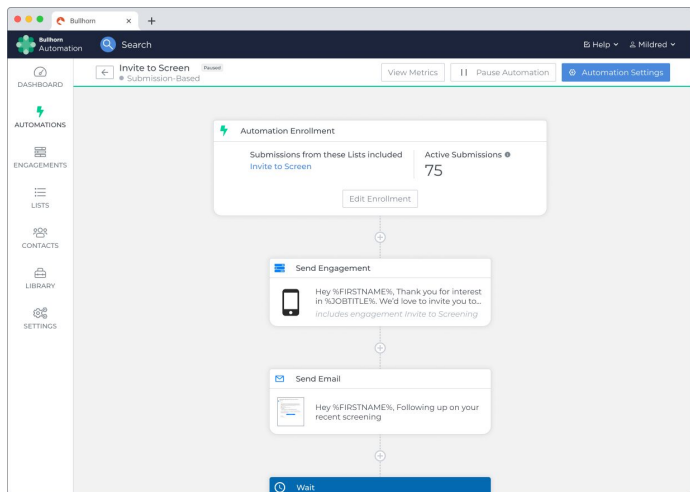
Bullhorn ×  +

Bullhorn Automation  Search  Help  Mildred

DASHBOARD
AUTOMATIONS
ENGAGEMENTS
LISTS
CONTACTS
LIBRARY
SETTINGS

Invite to Screen Paused
Submission-Based

View Metrics  Pause Automation  Automation Settings

Automation Enrollment

Submissions from these Lists included
Invite to Screen

Active Submissions
75

Edit Enrollment

Send Engagement

Hey %FIRSTNAME%, Thank you for interest in %JOBTITLE%. We'd love to invite you to...
includes engagement Invite to Screening

Send Email

Hey %FIRSTNAME%, Following up on your recent screening

Wait